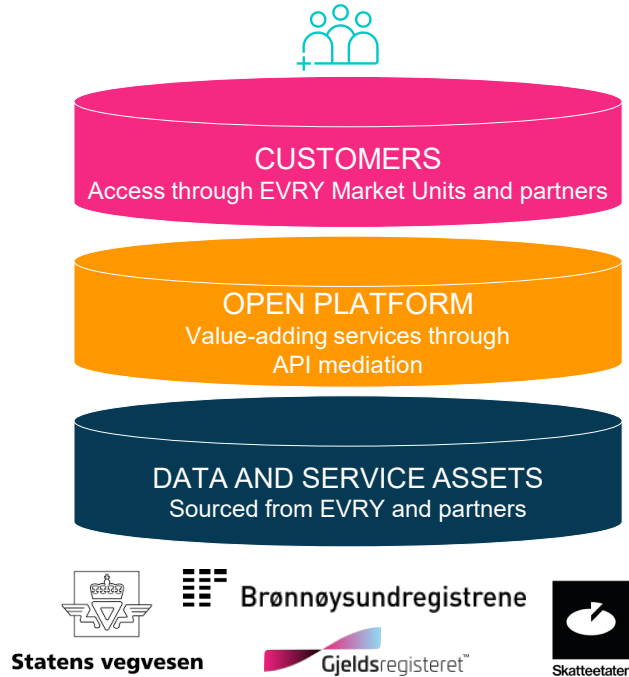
CUSTOMERS
Access through EVRY Market Units and partners

OPEN PLATFORM
Value-adding services through API mediation

DATA AND SERVICE ASSETS
Sourced from EVRY and partners

Statens vegvesen

Brønnøysundregistrene

Gjeldsregisteret™

Skatteetaten